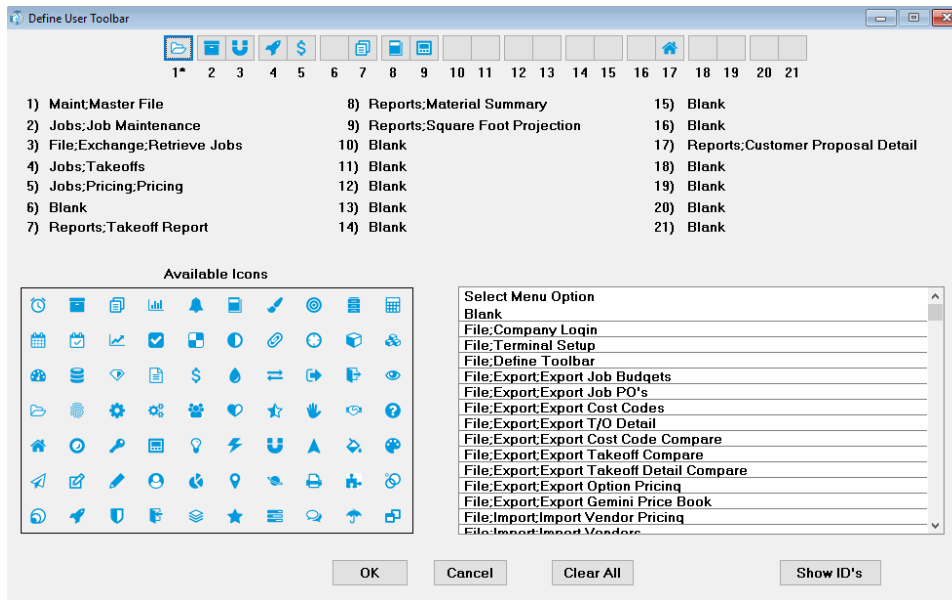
Define User Toolbar

1* 2 3 4 5 6 7 8 9 10 11 12 13 14 15 16 17 18 19 20 21

1) Maint;Master File
2) Jobs;Job Maintenance
3) File;Exchange;Retrieve Jobs
4) Jobs;Takeoffs
5) Jobs;Pricing;Pricing
6) Blank
7) Reports;Takeoff Report

8) Reports;Material Summary
9) Reports;Square Foot Projection
10) Blank
11) Blank
12) Blank
13) Blank
14) Blank

15) Blank
16) Blank
17) Reports;Customer Proposal Detail
18) Blank
19) Blank
20) Blank
21) Blank

Available Icons

Select Menu Option
Blank
File;Company Login
File;Terminal Setup
File;Define Toolbar
File;Export;Export Job Budgets
File;Export;Export Job PO's
File;Export;Export Cost Codes
File;Export;Export T/O Detail
File;Export;Export Cost Code Compare
File;Export;Export Takeoff Compare
File;Export;Export Takeoff Detail Compare
File;Export;Export Option Pricing
File;Export;Export Gemini Price Book
File;Import;Import Vendor Pricing
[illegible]

OK
Cancel
Clear All
Show ID's